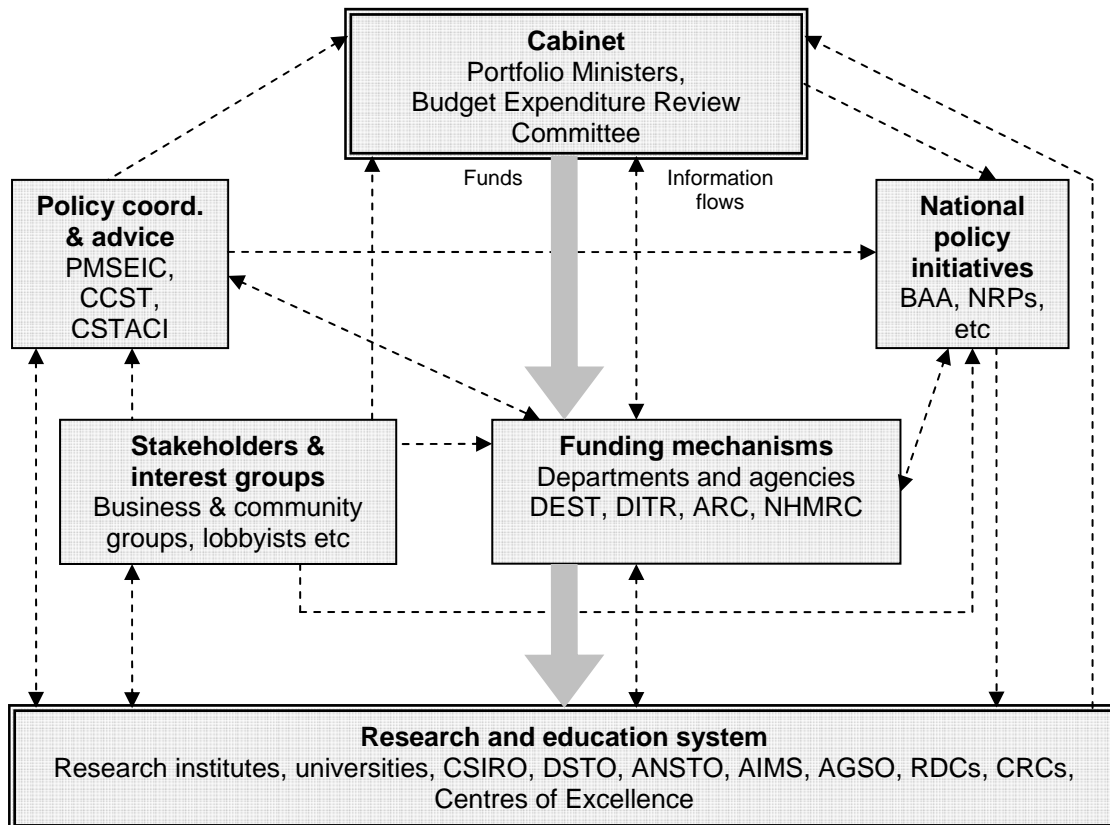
**Cabinet**
Portfolio Ministers, Budget Expenditure Review Committee

Funds

Information flows

**Policy coord. & advice**
PMSEIC, CCST, CSTACI

**National policy initiatives**
BAA, NRPs, etc

**Stakeholders & interest groups**
Business & community groups, lobbyists etc

**Funding mechanisms**
Departments and agencies
DEST, DITR, ARC, NHMRC

**Research and education system**
Research institutes, universities, CSIRO, DSTO, ANSTO, AIMS, AGSO, RDCs, CRCs, Centres of Excellence